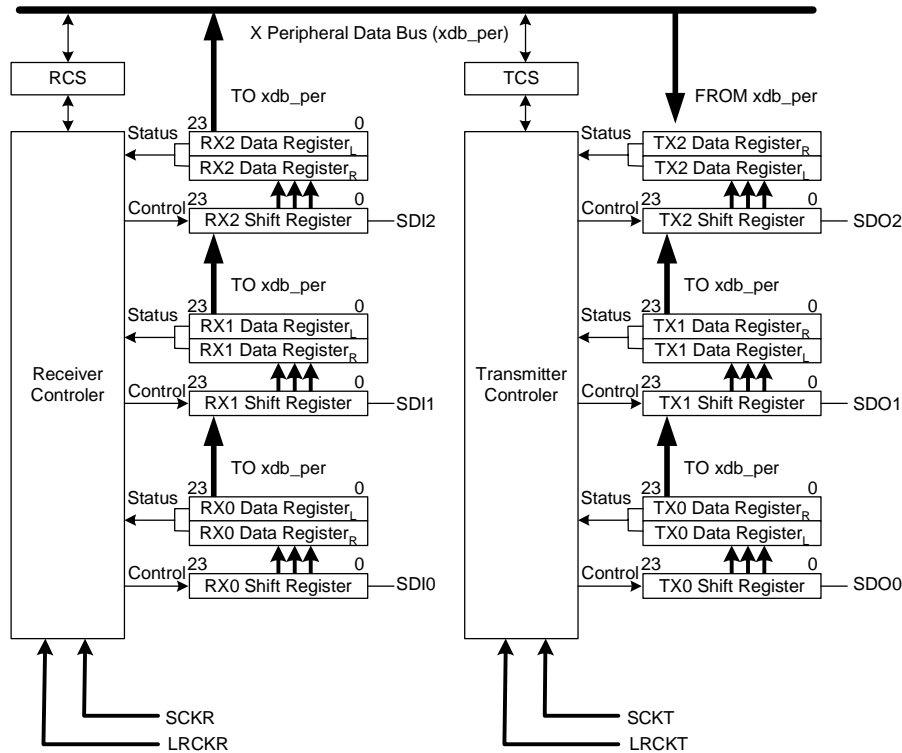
X Peripheral Data Bus (xdb_per)

RCS

TO xdb_per

Status

23

0

RX2 Data Register$_L$

RX2 Data Register$_R$

Control

23

0

RX2 Shift Register

SDI2

TO xdb_per

Status

23

0

RX1 Data Register$_L$

RX1 Data Register$_R$

Receiver Controler

Control

23

0

RX1 Shift Register

SDI1

TO xdb_per

Status

23

0

RX0 Data Register$_L$

RX0 Data Register$_R$

Control

23

0

RX0 Shift Register

SDI0

SCKR

LRCKR

TCS

FROM xdb_per

Status

TX2 Data Register$_R$

TX2 Data Register$_L$

Control

23

0

TX2 Shift Register

SDO2

TO xdb_per

Status

23

0

TX1 Data Register$_R$

TX1 Data Register$_L$

Transmitter Controler

Control

23

0

TX1 Shift Register

SDO1

TO xdb_per

Status

23

0

TX0 Data Register$_R$

TX0 Data Register$_L$

Control

23

0

TX0 Shift Register

SDO0

SCKT

LRCKT